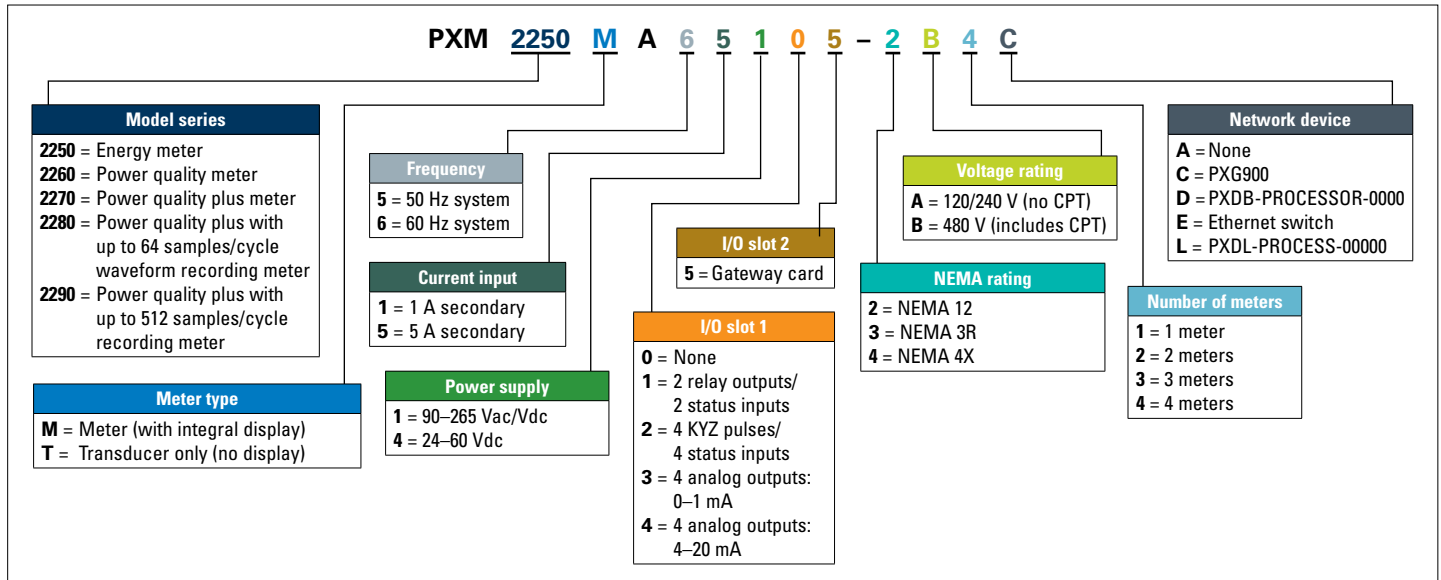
PXM 2250 M A 6 5 1 0 5 – 2 B 4 C

Model series
2250 = Energy meter
2260 = Power quality meter
2270 = Power quality plus meter
2280 = Power quality plus with up to 64 samples/cycle waveform recording meter
2290 = Power quality plus with up to 512 samples/cycle recording meter

Meter type
M = Meter (with integral display)
T = Transducer only (no display)

Frequency
5 = 50 Hz system
6 = 60 Hz system

Current input
1 = 1 A secondary
5 = 5 A secondary

Power supply
1 = 90–265 Vac/Vdc
4 = 24–60 Vdc

I/O slot 2
5 = Gateway card

I/O slot 1
0 = None
1 = 2 relay outputs/ 2 status inputs
2 = 4 KYZ pulses/ 4 status inputs
3 = 4 analog outputs: 0–1 mA
4 = 4 analog outputs: 4–20 mA

Voltage rating
A = 120/240 V (no CPT)
B = 480 V (includes CPT)

NEMA rating
2 = NEMA 12
3 = NEMA 3R
4 = NEMA 4X

Network device
A = None
C = PXG900
D = PXDB-PROCESSOR-0000
E = Ethernet switch
L = PXDL-PROCESS-00000

Number of meters
1 = 1 meter
2 = 2 meters
3 = 3 meters
4 = 4 meters